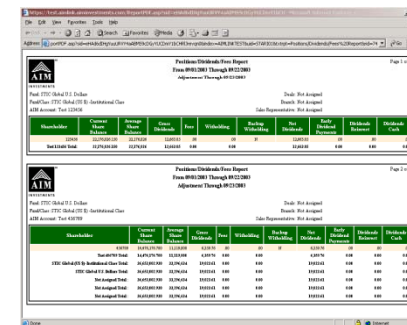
https://test.aimlink.aiminvestments.com/ReportPDF.asp?rid=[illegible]

File Edit View Favorites Tools Help

Back Search Favorites Media

Address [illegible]

AIM INVESTMENTS

Positions/Dividends/Fees Report
From 09/01/2003 Through 09/23/2003
Adjustment Through 09/23/2003

Page 1 o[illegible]

Fund: STIC Global U.S. Dollar
Fund/Class: STIC Global (US $) -Institutional Class
AIM Account: Test 123456

Dealer: Not Assigned
Branch: Not Assigned
Sales Representative: Not Assigned

| Shareholder | Current Share Balance | Average Share Balance | Gross Dividends | Fees | Withholding | Backup Withholding | Net Dividends | Early Dividend Payments | Dividends Reinvested | Dividends Cash |
|---|---|---|---|---|---|---|---|---|---|---|
| 123456 | 12,379,230,220 | 12,379,224 | 12,045.53 | .00 | .00 | .00 | 12,045.53 | .00 | .00 | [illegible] |
| Test 123456 Total: | 12,379,230,220 | 12,379,224 | 12,045.53 | 0.00 | 0.00 | 0.00 | 12,045.53 | 0.00 | 0.00 | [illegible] |

AIM INVESTMENTS

Positions/Dividends/Fees Report
From 09/01/2003 Through 09/23/2003
Adjustment Through 09/23/2003

Page 2 o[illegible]

Fund: STIC Global U.S. Dollar
Fund/Class: STIC Global (US $) -Institutional Class
AIM Account: Test 456789

Dealer: Not Assigned
Branch: Not Assigned
Sales Representative: Not Assigned

| Shareholder | Current Share Balance | Average Share Balance | Gross Dividends | Fees | Withholding | Backup Withholding | Net Dividends | Early Dividend Payments | Dividends Reinvested | Dividends Cash |
|---|---|---|---|---|---|---|---|---|---|---|
| 456789 | 14,676,170,780 | 11,218,058 | 4,359.76 | .00 | .00 | .00 | 4,359.76 | .00 | .00 | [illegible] |
| Test 456789 Total: | 14,676,170,780 | 11,218,058 | 4,359.76 | 0.00 | 0.00 | 0.00 | 4,359.76 | 0.00 | 0.00 | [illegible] |
| STIC Global (US $) -Institutional Class Total: | 26,655,003,900 | 23,596,024 | 19,023.61 | 0.00 | 0.00 | 0.00 | 19,023.61 | 0.00 | 0.00 | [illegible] |
| STIC Global U.S. Dollar Total: | 26,655,003,900 | 23,596,024 | 19,023.61 | 0.00 | 0.00 | 0.00 | 19,023.61 | 0.00 | 0.00 | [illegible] |
| Not Assigned Total: | 26,655,003,900 | 23,596,024 | 19,023.61 | 0.00 | 0.00 | 0.00 | 19,023.61 | 0.00 | 0.00 | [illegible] |
| Not Assigned Total: | 26,655,003,900 | 23,596,024 | 19,023.61 | 0.00 | 0.00 | 0.00 | 19,023.61 | 0.00 | 0.00 | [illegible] |
| Not Assigned Total: | 26,655,003,900 | 23,596,024 | 19,023.61 | 0.00 | 0.00 | 0.00 | 19,023.61 | 0.00 | 0.00 | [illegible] |

Done
Internet